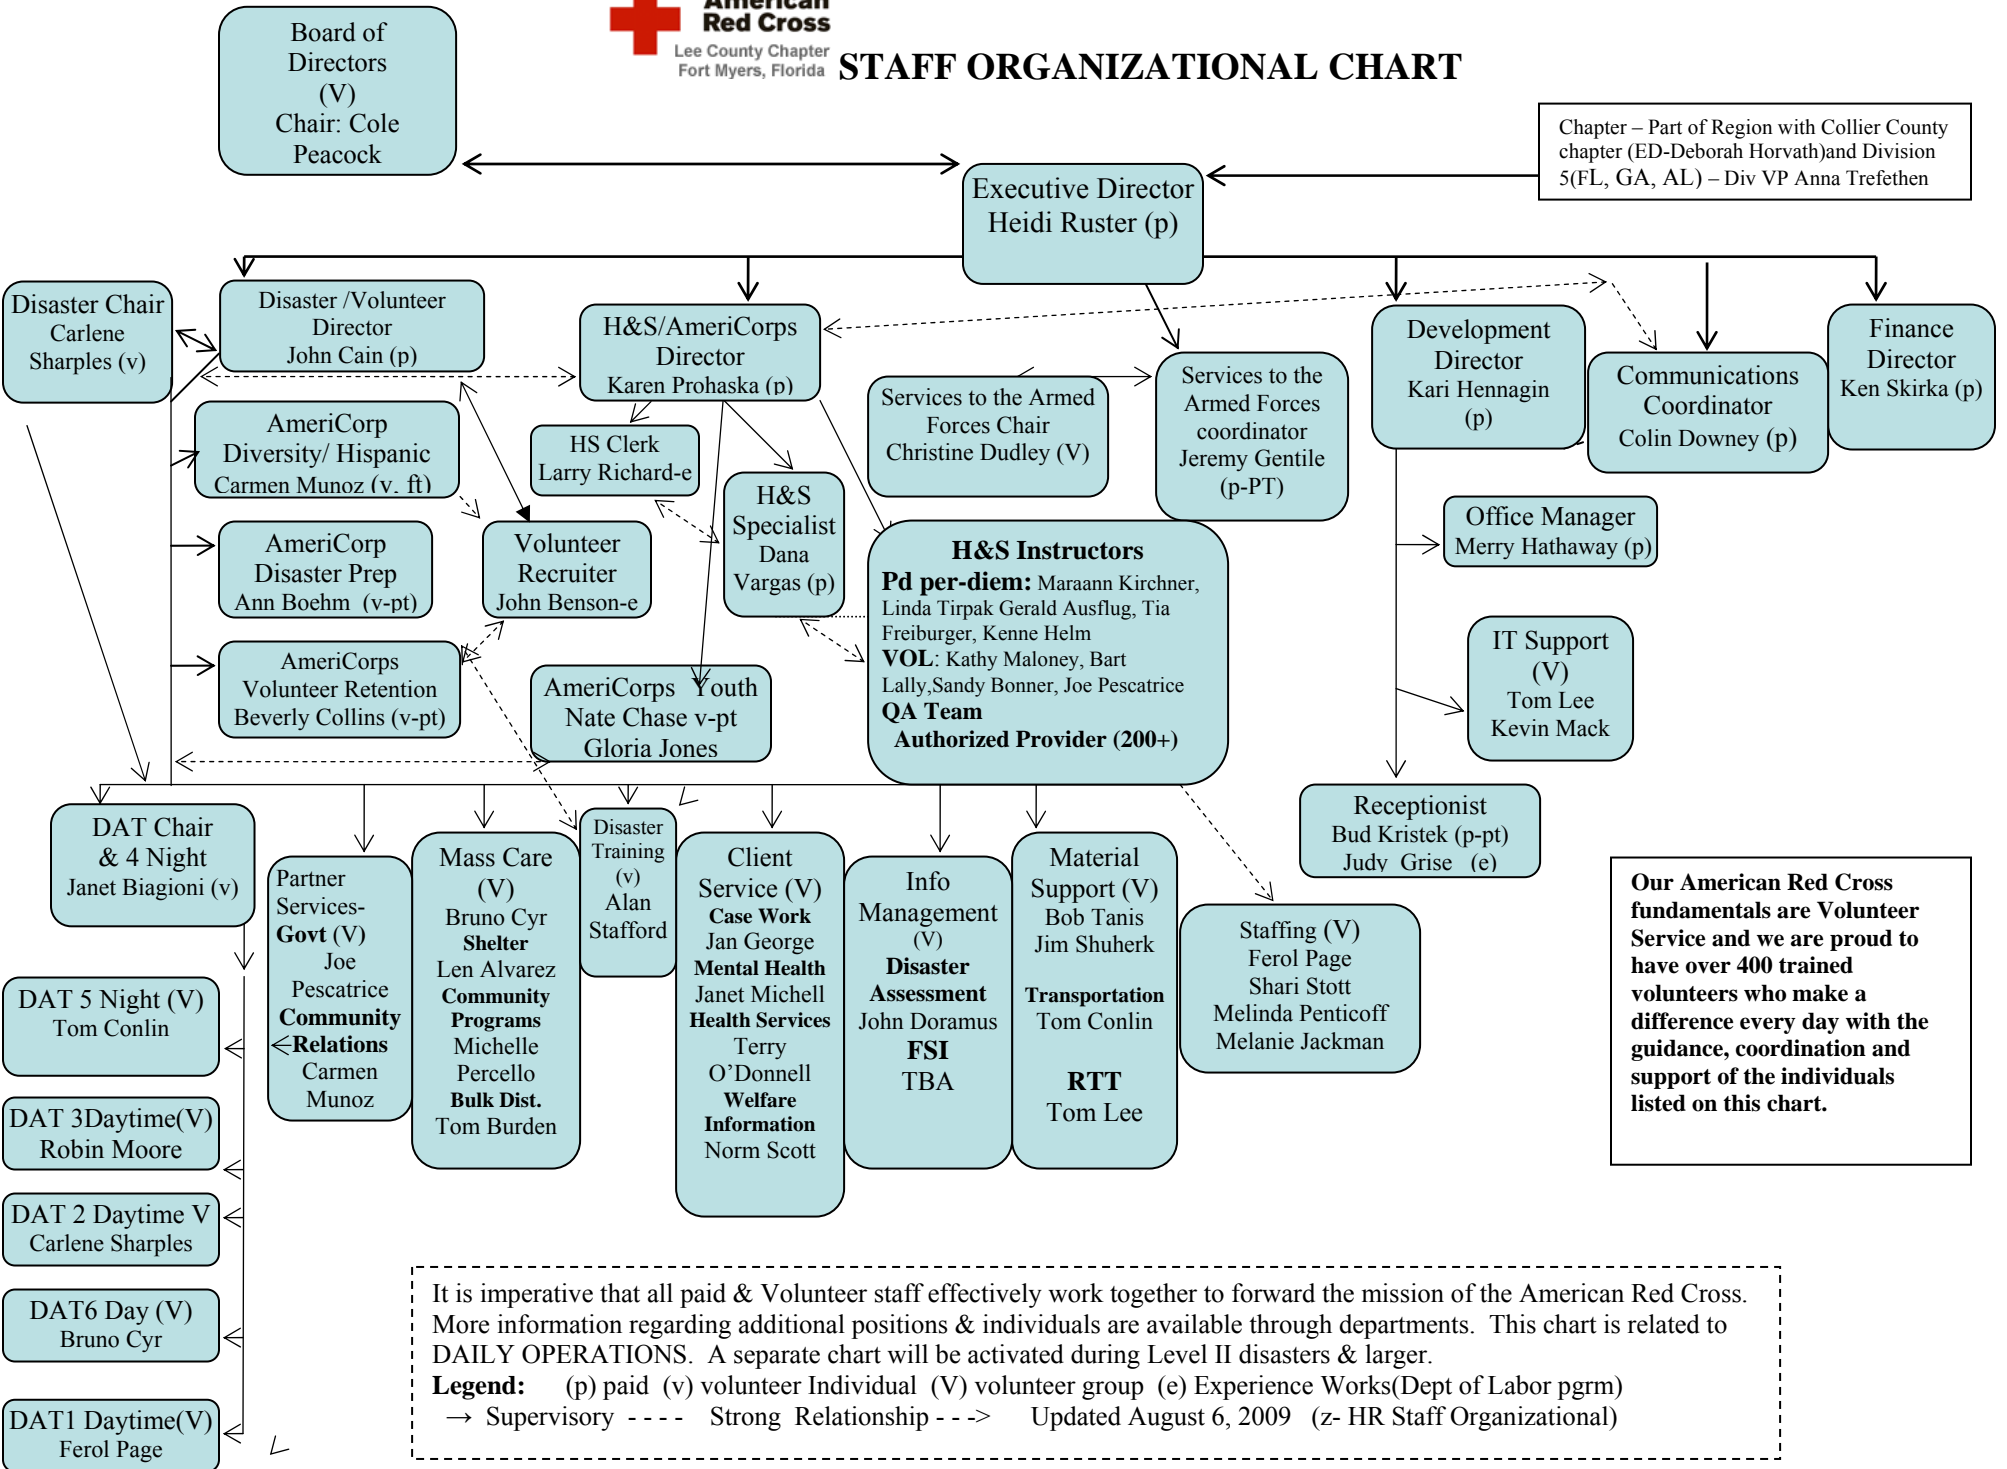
American Red Cross
Lee County Chapter
Fort Myers, Florida

STAFF ORGANIZATIONAL CHART

Board of Directors (V) Chair: Cole Peacock

Chapter – Part of Region with Collier County chapter (ED-Deborah Horvath)and Division 5(FL, GA, AL) – Div VP Anna Trefethen

Executive Director Heidi Ruster (p)

Disaster Chair Carlene Sharples (v)

Disaster /Volunteer Director John Cain (p)

H&S/AmeriCorps Director Karen Prohaska (p)

Services to the Armed Forces Chair Christine Dudley (V)

Services to the Armed Forces coordinator Jeremy Gentile (p-PT)

Development Director Kari Hennagin (p)

Communications Coordinator Colin Downey (p)

Finance Director Ken Skirka (p)

AmeriCorp Diversity/ Hispanic Carmen Munoz (v. ft)

HS Clerk Larry Richard-e

H&S Specialist Dana Vargas (p)

AmeriCorp Disaster Prep Ann Boehm (v-pt)

Volunteer Recruiter John Benson-e

H&S Instructors
Pd per-diem: Maraann Kirchner, Linda Tirpak Gerald Ausflug, Tia Freiburger, Kenne Helm
VOL: Kathy Maloney, Bart Lally,Sandy Bonner, Joe Pescatrice
QA Team
Authorized Provider (200+)

Office Manager Merry Hathaway (p)

IT Support (V) Tom Lee Kevin Mack

AmeriCorps Volunteer Retention Beverly Collins (v-pt)

AmeriCorps Youth Nate Chase v-pt Gloria Jones

Receptionist Bud Kristek (p-pt) Judy Grise (e)

DAT Chair & 4 Night Janet Biagioni (v)

Partner Services- Govt (V) Joe Pescatrice Community Relations Carmen Munoz

Mass Care (V) Bruno Cyr Shelter Len Alvarez Community Programs Michelle Percello Bulk Dist. Tom Burden

Disaster Training (v) Alan Stafford

Client Service (V) Case Work Jan George Mental Health Janet Michell Health Services Terry O'Donnell Welfare Information Norm Scott

Info Management (V) Disaster Assessment John Doramus FSI TBA

Material Support (V) Bob Tanis Jim Shuherk Transportation Tom Conlin RTT Tom Lee

Staffing (V) Ferol Page Shari Stott Melinda Penticoff Melanie Jackman

Our American Red Cross fundamentals are Volunteer Service and we are proud to have over 400 trained volunteers who make a difference every day with the guidance, coordination and support of the individuals listed on this chart.

DAT 5 Night (V) Tom Conlin

DAT 3Daytime(V) Robin Moore

DAT 2 Daytime V Carlene Sharples

DAT6 Day (V) Bruno Cyr

DAT1 Daytime(V) Ferol Page

It is imperative that all paid & Volunteer staff effectively work together to forward the mission of the American Red Cross. More information regarding additional positions & individuals are available through departments. This chart is related to DAILY OPERATIONS. A separate chart will be activated during Level II disasters & larger.
Legend: (p) paid (v) volunteer Individual (V) volunteer group (e) Experience Works(Dept of Labor pgrm)
→ Supervisory - - - - Strong Relationship - - -> Updated August 6, 2009 (z- HR Staff Organizational)